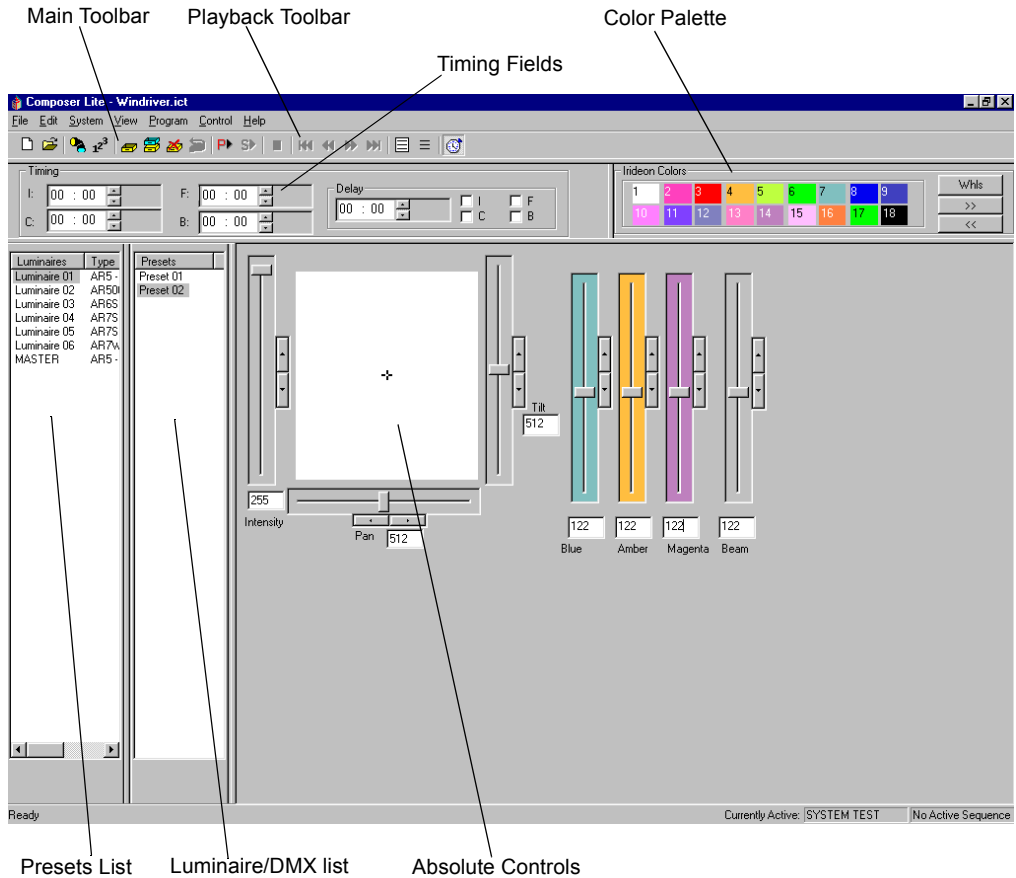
Main Toolbar

Playback Toolbar

Color Palette

Timing Fields

Composer Lite - Windriver.ict

File Edit System View Program Control Help

Timing

I: 00 : 00

C: 00 : 00

F: 00 : 00

B: 00 : 00

Delay

00 : 00

I

C

F

B

Irideon Colors

1 2 3 4 5 6 7 8 9

10 11 12 13 14 15 16 17 18

Whls

>>

<<

| Luminaires | Type |
|---|---|
| Luminaire 01 | AR5 - |
| Luminaire 02 | AR50 |
| Luminaire 03 | AR6S |
| Luminaire 04 | AR7S |
| Luminaire 05 | AR7S |
| Luminaire 06 | AR7w |
| MASTER | AR5 - |

Presets

Preset 01

Preset 02

Tilt

512

255

Intensity

Pan

512

122 122 122 122

Blue Amber Magenta Beam

Ready

Currently Active: SYSTEM TEST

No Active Sequence

Presets List

Luminaire/DMX list

Absolute Controls